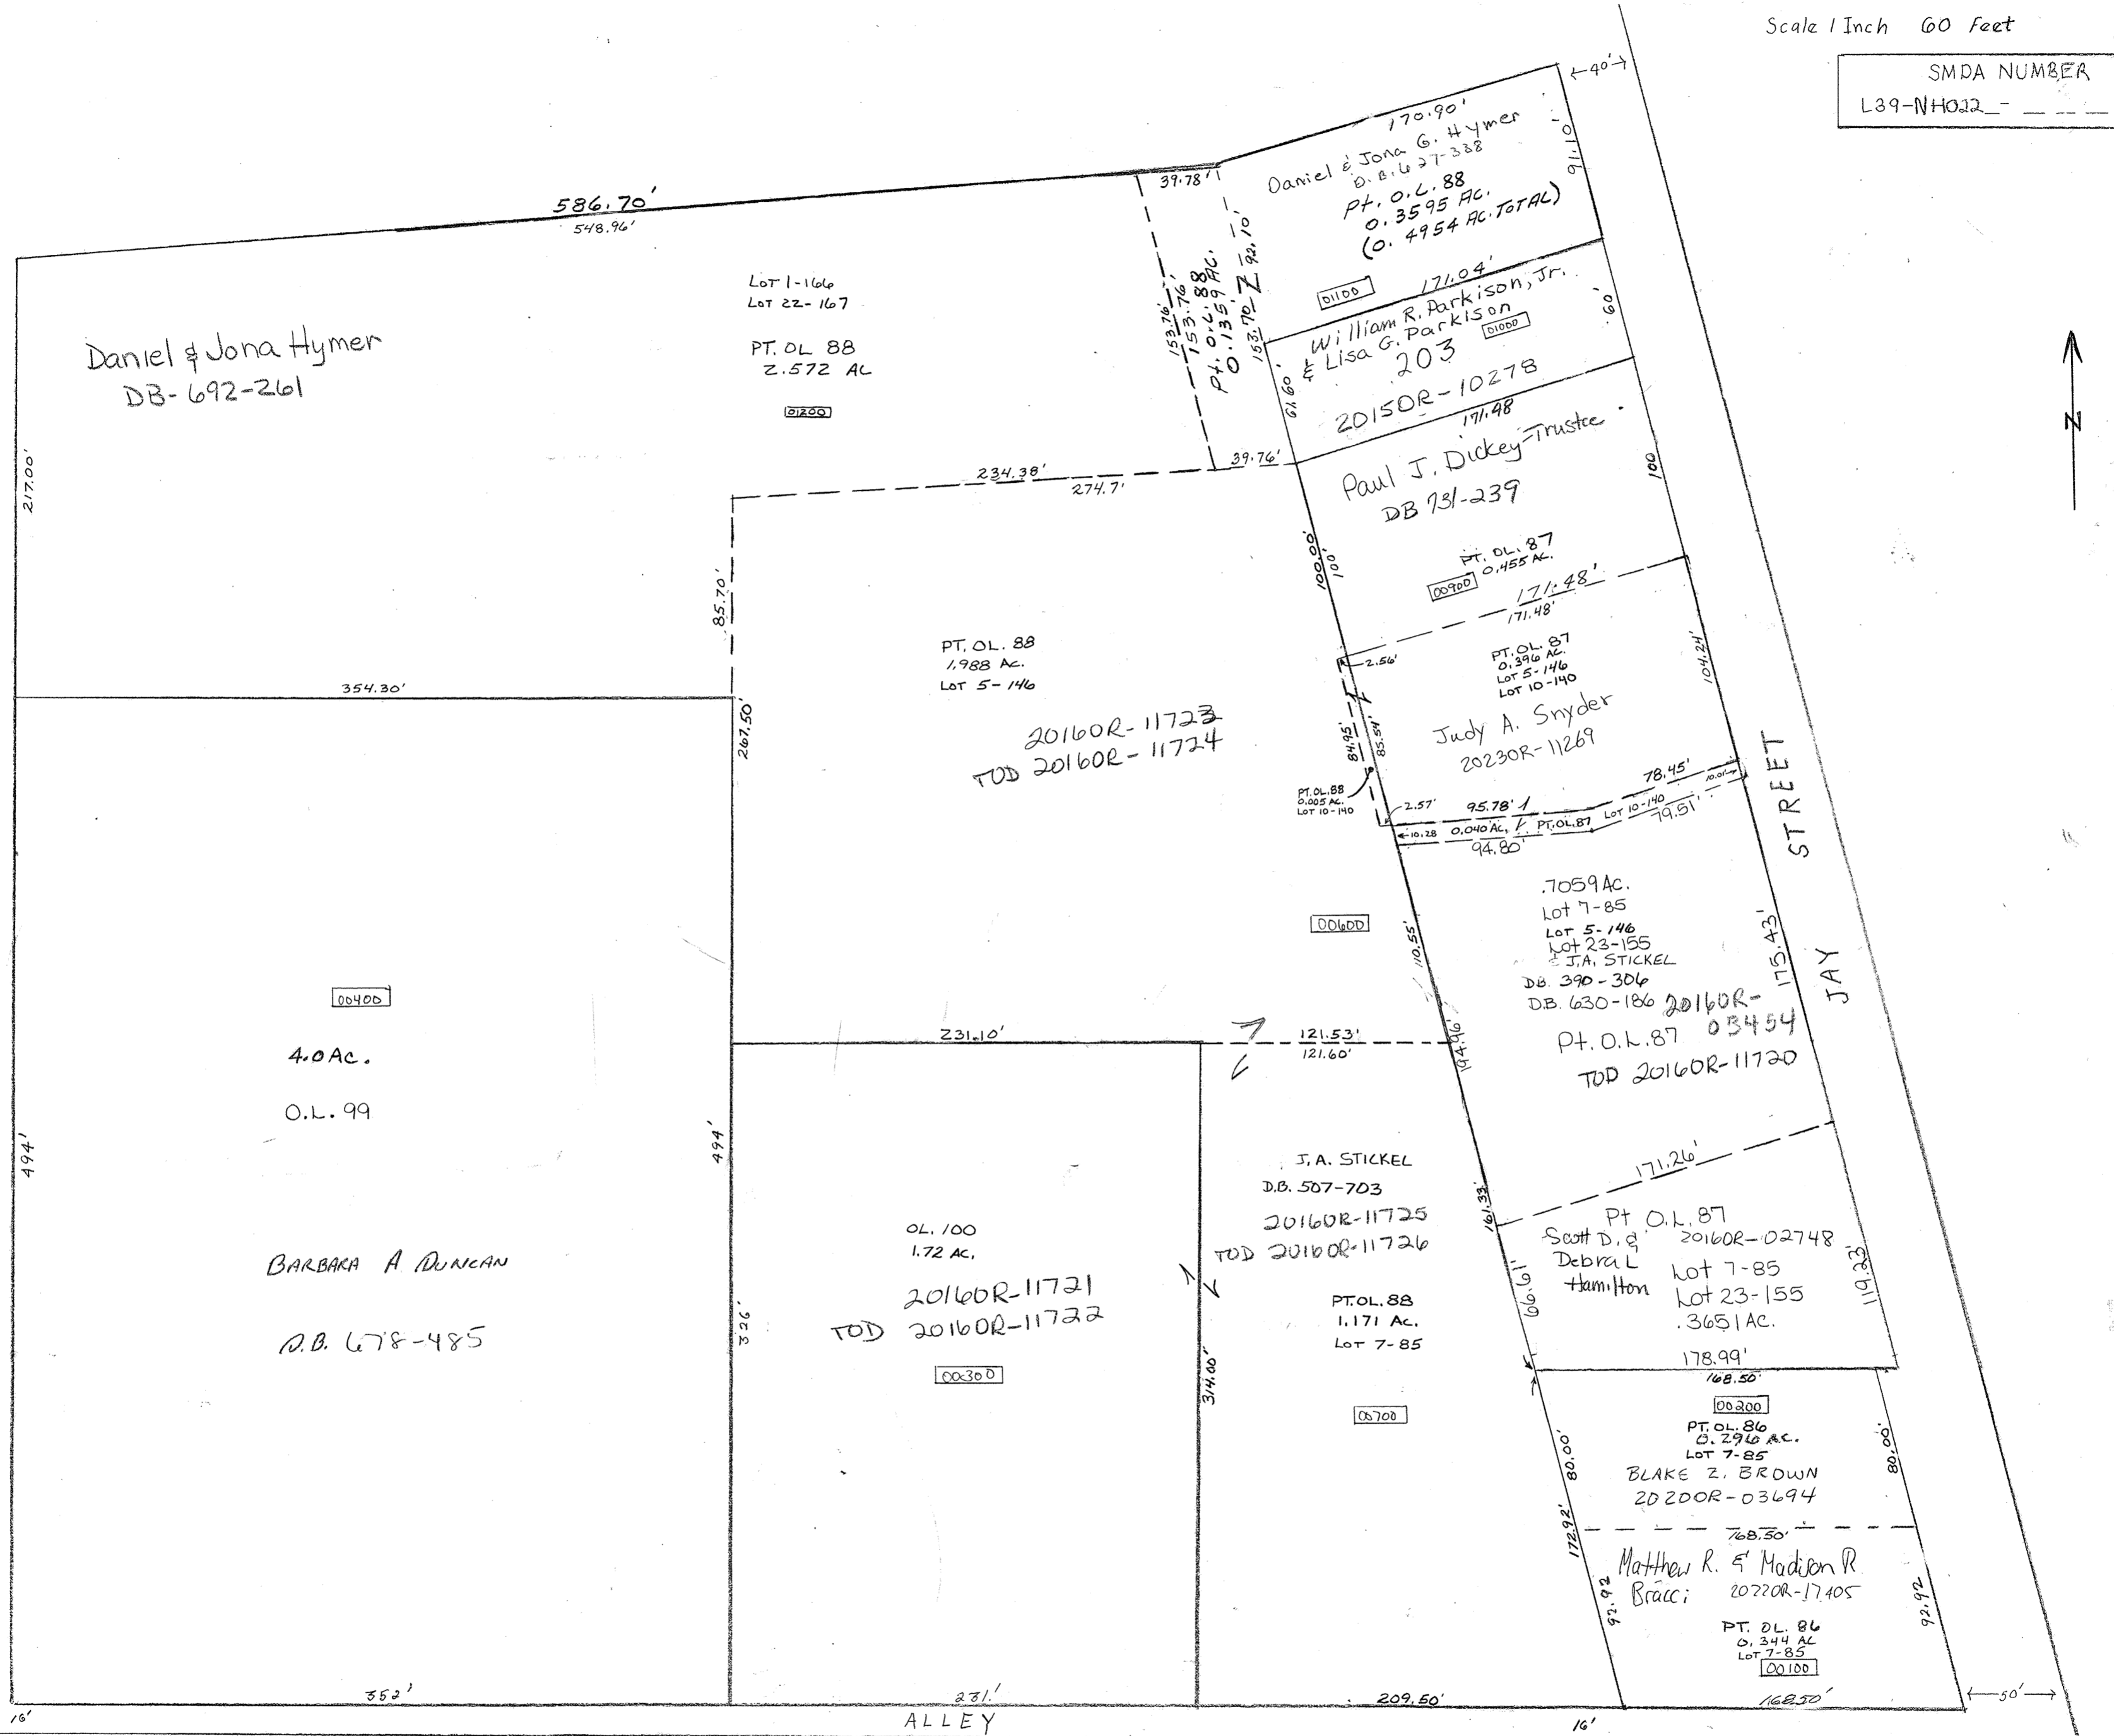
Scale 1 Inch 60 Feet

SMDA NUMBER
L39-NH022_- _ _ _

N

586.70'
548.96'

Daniel & Jona Hymer
DB-692-261

217.00'

Lot 1-166
Lot 22-167

PT. OL 88
2.572 AC

01200

39.78'
153.76'
153.76'
153.70'
Pt. O.L. 88
0.1359 AC.
92.10'
39.76'

170.90'
Daniel & Jona G. Hymer
D.B. 627-338
Pt. O.L. 88
0.3595 AC.
(0.4954 AC. TOTAL)
01100
91.10'
←40'→

171.04'
William R. Parkison, Jr.
& Lisa G. Parkison
01000
203
2015OR-10278
61.60'
60'

171.48
Paul J. Dickey-Trustee
DB 731-239
100.00'
100
PT. OL. 87
0.455 AC.
00900

234.38'
274.7'

85.70'

354.30'

PT. OL. 88
1.988 AC.
LOT 5-146
2016OR-11723
TOD 2016OR-11724

171.48'
171.48'
2.56'
PT. OL. 87
0.396 AC.
LOT 5-146
LOT 10-140
Judy A. Snyder
2023OR-11269
104.24'
84.95'
85.54'
PT. OL. 88
0.005 AC.
LOT 10-140
2.57'
95.78'
78.45'
10.01
LOT 10-140
10.28
0.040 AC.
PT. OL. 87
79.51'
94.80'

STREET

JAY

267.50'

00600

.7059 Ac.
Lot 7-85
Lot 5-146
Lot 23-155
J.A. STICKEL
DB. 390-306
DB. 630-186
2016OR-03454
Pt. O.L. 87
TOD 2016OR-11720
110.55'
194.96'
175.43'

00400
4.0 Ac.
O.L. 99

231.10'
121.53'
121.60'

494'
494'

BARBARA A DUNCAN
D.B. 678-485

OL. 100
1.72 AC.
2016OR-11721
TOD 2016OR-11722
326'
00300

J. A. STICKEL
D.B. 507-703
2016OR-11725
TOD 2016OR-11726
PT. OL. 88
1.171 AC.
LOT 7-85
314.00'
00700

171.26'
161.33'
Pt O.L. 87
Scott D. & Debra L Hamilton
2016OR-02748
Lot 7-85
Lot 23-155
.3651 AC.
66.61'
119.33'
178.99'

168.50'
00200
PT. OL. 86
0.296 AC.
LOT 7-85
BLAKE Z. BROWN
2020OR-03694
80.00'
80.00'
172.92'

168.50'
Matthew R. & Madison R Bracci
2022OR-17405
PT. OL. 86
0.344 AC
LOT 7-85
00100
92.92
92.92

352'
231'
209.50'
168.50'
←50'→
16'
ALLEY
16'